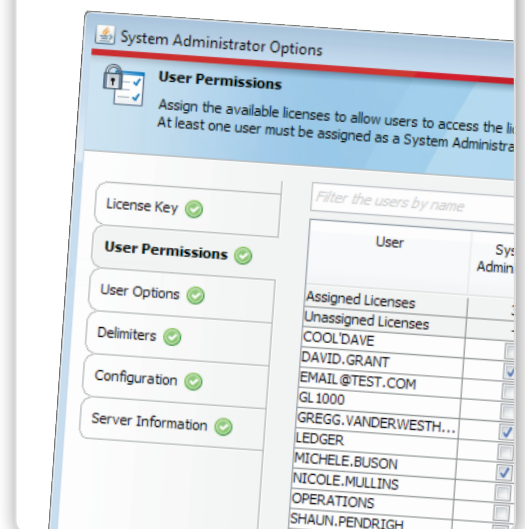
System Administrator Options

User Permissions

Assign the available licenses to allow users to access the li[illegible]
At least one user must be assigned as a System Administra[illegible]

License Key

User Permissions

User Options

Delimiters

Configuration

Server Information

Filter the users by name

| User | Sys Admin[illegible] |
|---|---|
| Assigned Licenses | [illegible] |
| Unassigned Licenses | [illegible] |
| COOL'DAVE | |
| DAVID.GRANT | |
| EMAIL@TEST.COM | |
| GL1000 | |
| GREGG.VANDERWESTH... | |
| LEDGER | |
| MICHELE.BUSON | |
| NICOLE.MULLINS | |
| OPERATIONS | |
| SHAUN.PENDRIGH | |